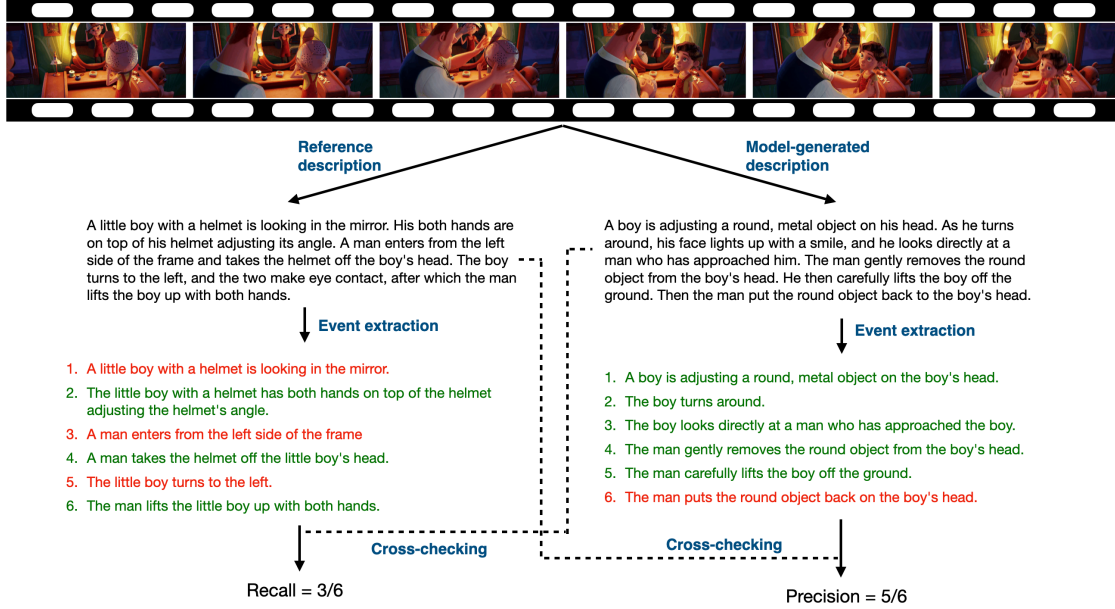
Reference description

Model-generated description

A little boy with a helmet is looking in the mirror. His both hands are on top of his helmet adjusting its angle. A man enters from the left side of the frame and takes the helmet off the boy's head. The boy turns to the left, and the two make eye contact, after which the man lifts the boy up with both hands.

Event extraction

1. A little boy with a helmet is looking in the mirror.
2. The little boy with a helmet has both hands on top of the helmet adjusting the helmet's angle.
3. A man enters from the left side of the frame
4. A man takes the helmet off the little boy's head.
5. The little boy turns to the left.
6. The man lifts the little boy up with both hands.

Cross-checking

Recall = 3/6

A boy is adjusting a round, metal object on his head. As he turns around, his face lights up with a smile, and he looks directly at a man who has approached him. The man gently removes the round object from the boy's head. He then carefully lifts the boy off the ground. Then the man put the round object back to the boy's head.

Event extraction

1. A boy is adjusting a round, metal object on the boy's head.
2. The boy turns around.
3. The boy looks directly at a man who has approached the boy.
4. The man gently removes the round object from the boy's head.
5. The man carefully lifts the boy off the ground.
6. The man puts the round object back on the boy's head.

Cross-checking

Precision = 5/6